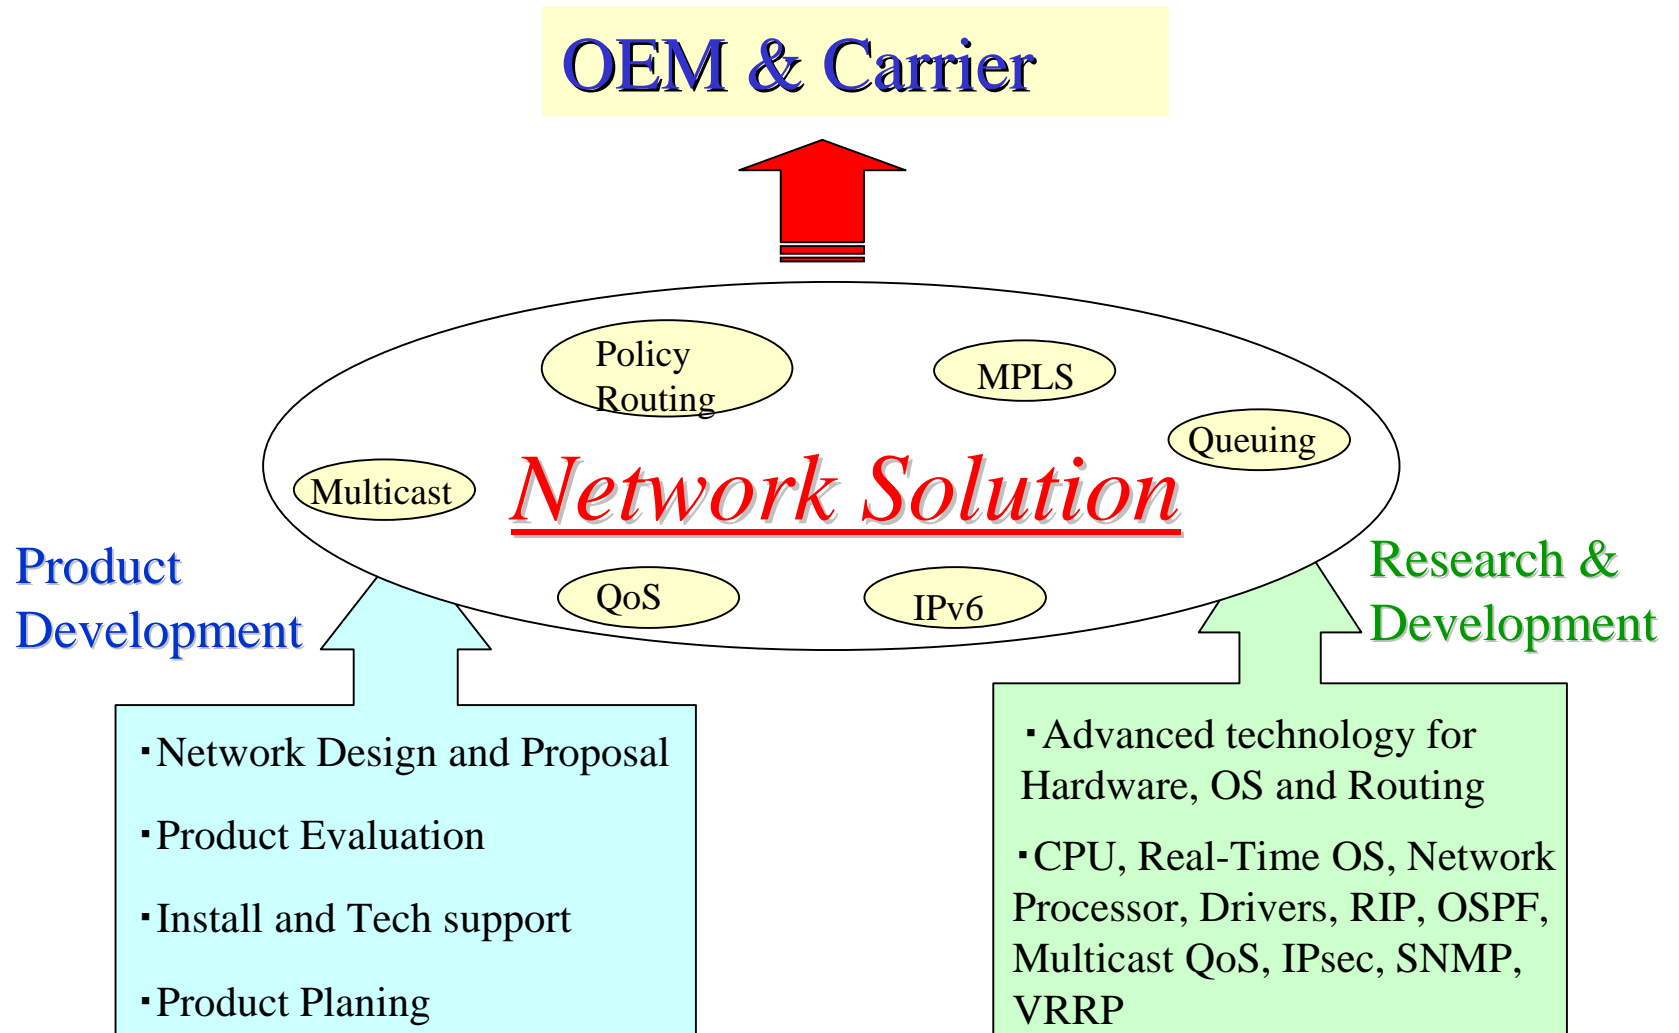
OEM & Carrier

Policy Routing

MPLS

Queuing

Multicast

Network Solution

QoS

IPv6

Product Development

Research & Development

・Network Design and Proposal

・Product Evaluation

・Install and Tech support

・Product Planing

・Advanced technology for Hardware, OS and Routing

・CPU, Real-Time OS, Network Processor, Drivers, RIP, OSPF, Multicast QoS, IPsec, SNMP, VRRP